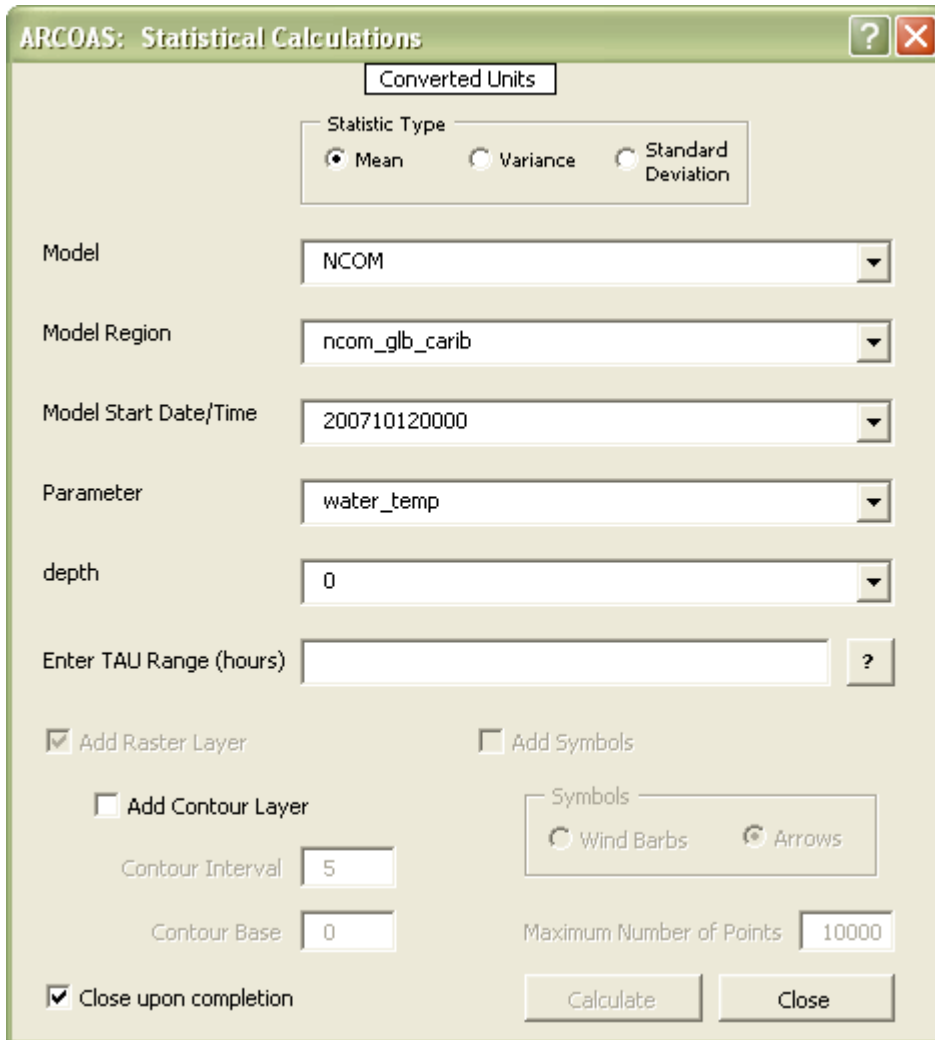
ARCOAS: Statistical Calculations

?

Converted Units

Statistic Type

Mean

Variance

Standard Deviation

Model

NCOM

Model Region

ncom_glb_carib

Model Start Date/Time

200710120000

Parameter

water_temp

depth

0

Enter TAU Range (hours)

?

Add Raster Layer

Add Symbols

Add Contour Layer

Symbols

Wind Barbs

Arrows

Contour Interval

5

Contour Base

0

Maximum Number of Points

10000

Close upon completion

Calculate

Close